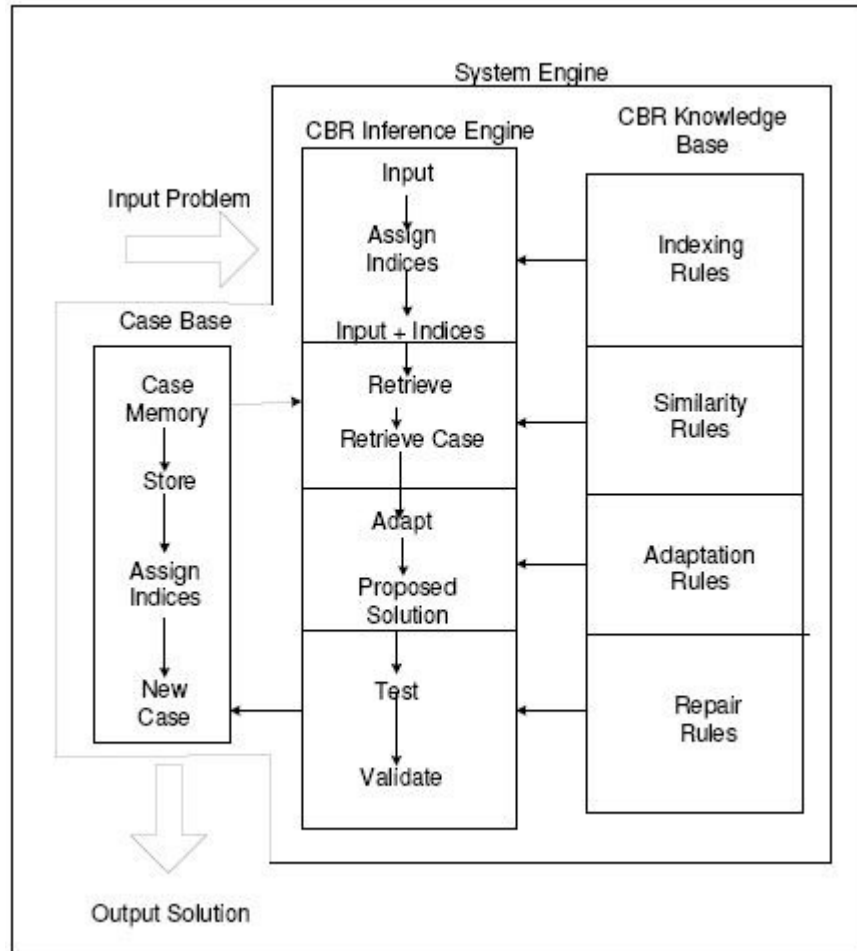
System Engine

CBR Inference Engine

CBR Knowledge Base

Input Problem

Input

Assign Indices

Input + Indices

Indexing Rules

Case Base

Case Memory

Store

Assign Indices

New Case

Retrieve

Retrieve Case

Similarity Rules

Adapt

Proposed Solution

Adaptation Rules

Test

Validate

Repair Rules

Output Solution